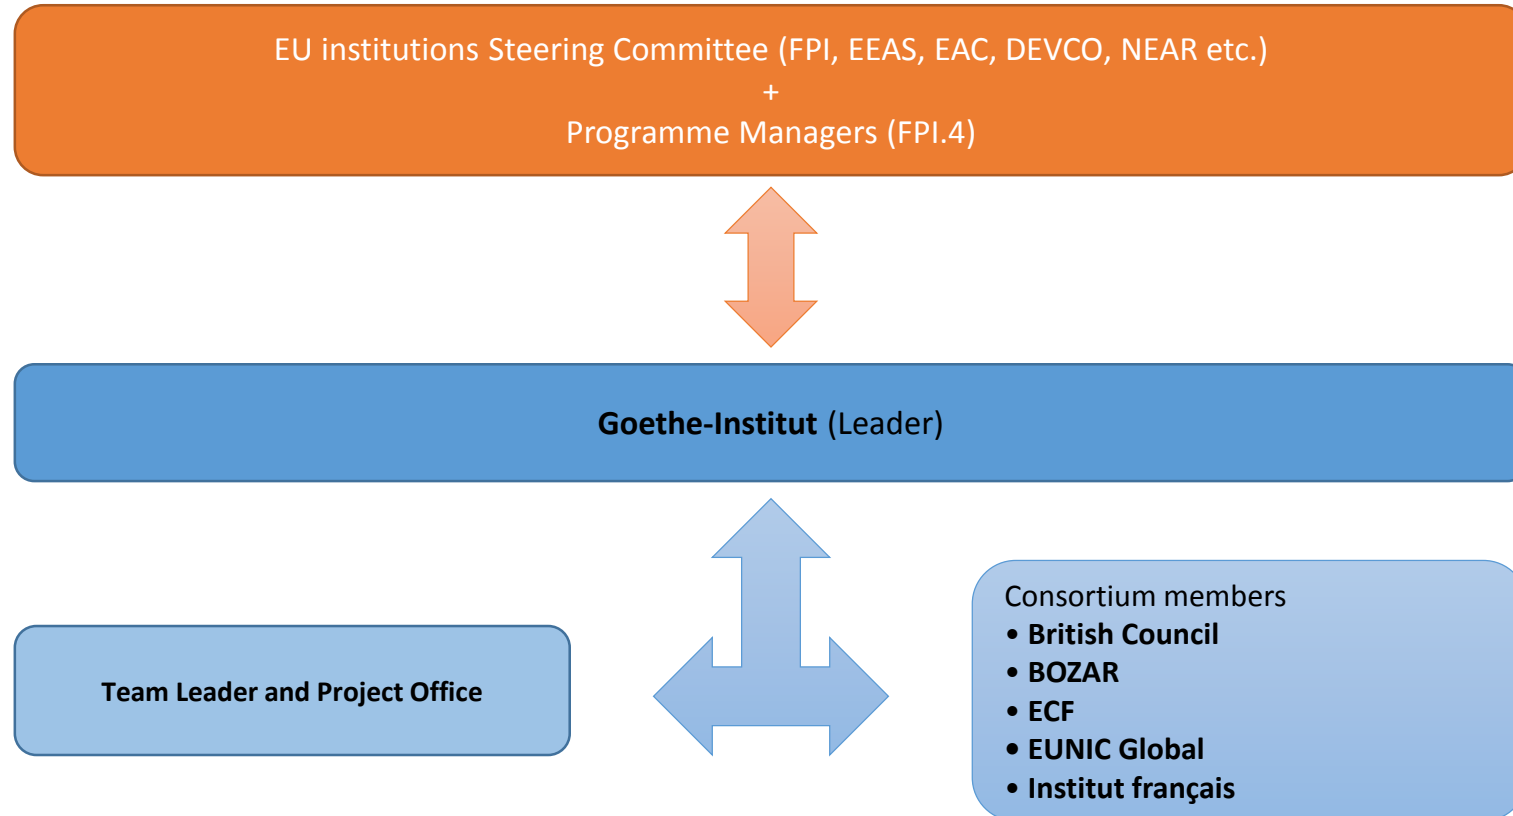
EU institutions Steering Committee (FPI, EEAS, EAC, DEVCO, NEAR etc.)
+
Programme Managers (FPI.4)

**Goethe-Institut** (Leader)

**Team Leader and Project Office**

Consortium members
• **British Council**
• **BOZAR**
• **ECF**
• **EUNIC Global**
• **Institut français**